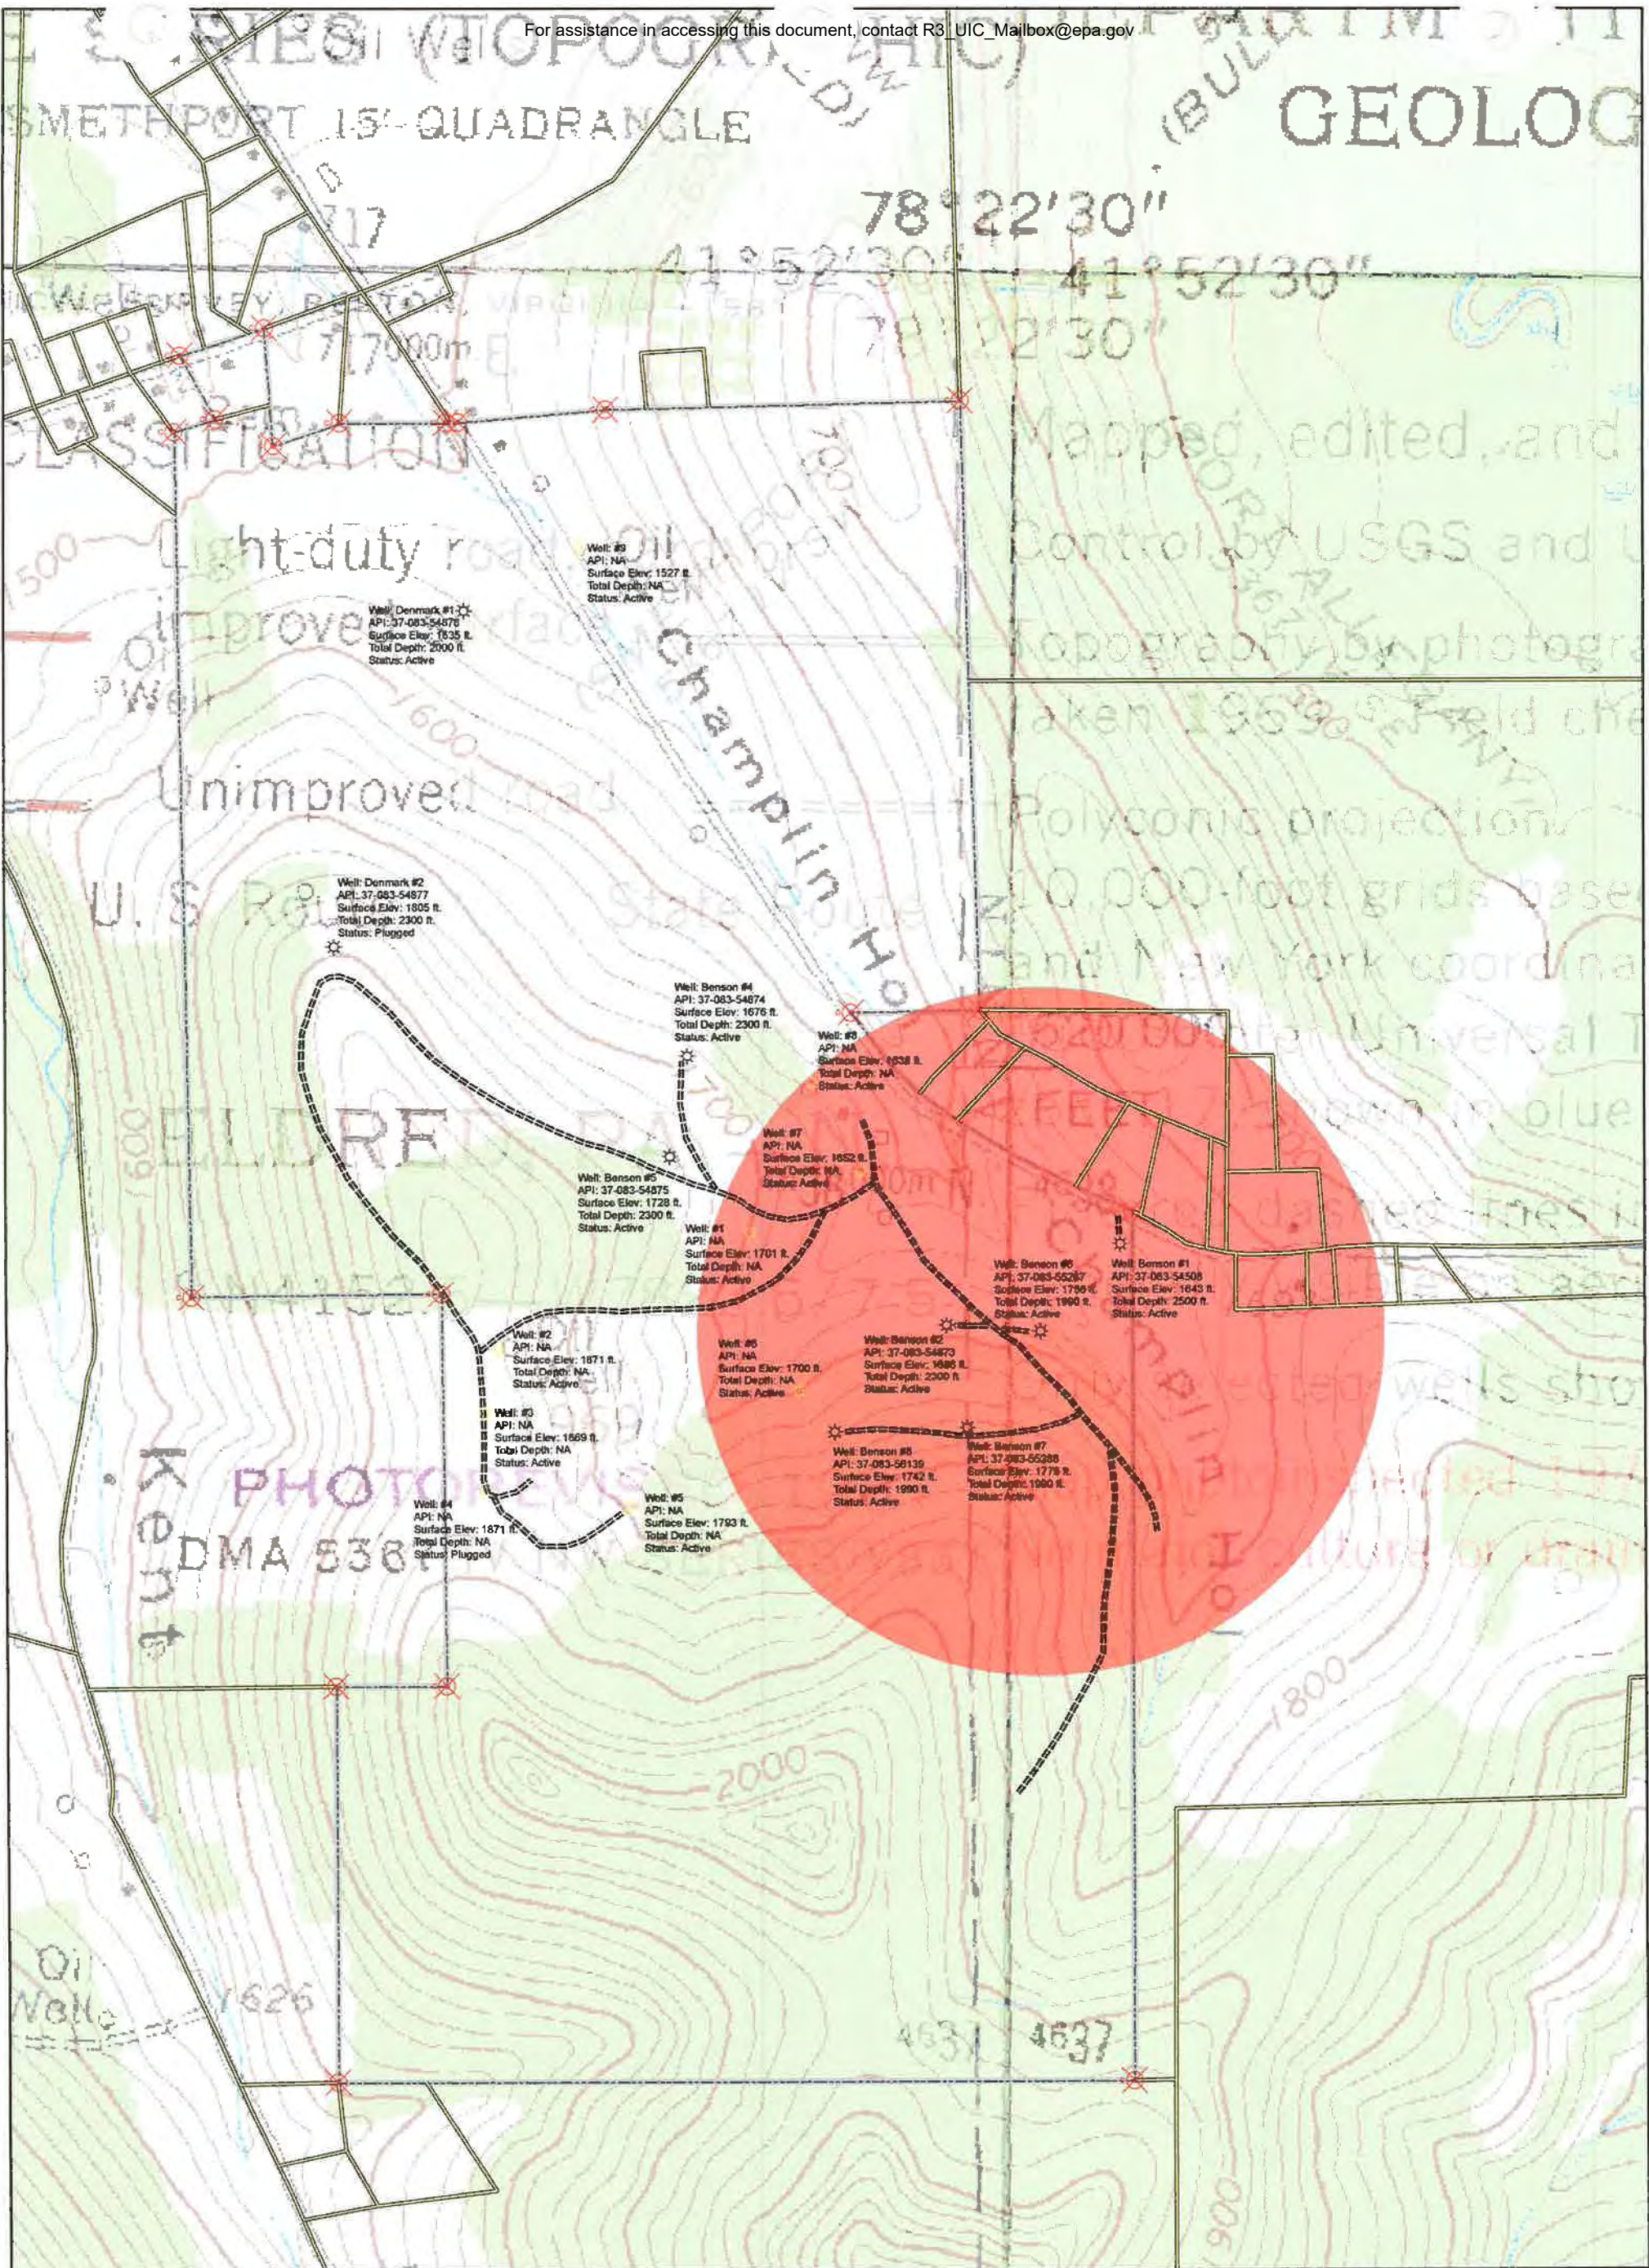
For assistance in accessing this document, contact R3_UIC_Mailbox@epa.gov

GEOLOG

SMETHPORT 15' QUADRANGLE

78°22'30"

41°52'30"

41°52'30"

78°22'30"

717

Mapped, edited, and

Control by USGS and

Topography by photogra

taken 1959. Field che

Polyconic projection.

10,000-foot grids base

and New York coordina

Universal T

shown in blue

dashed lines i

wells sho

PHOTO

DMA 536

Kent

Champlin Ho

Champlin Ho

CLASSIFICATION

Light-duty road

Improved

Unimproved road

U.S. Route

State Route

Well

ELDRE

Well: #9
API: NA
Surface Elev: 1527 ft.
Total Depth: NA
Status: Active

Well: Denmark #1
API: 37-083-54876
Surface Elev: 1635 ft.
Total Depth: 2000 ft.
Status: Active

Well: Denmark #2
API: 37-083-54877
Surface Elev: 1805 ft.
Total Depth: 2300 ft.
Status: Plugged

Well: Benson #4
API: 37-083-54874
Surface Elev: 1676 ft.
Total Depth: 2300 ft.
Status: Active

Well: #8
API: NA
Surface Elev: 1638 ft.
Total Depth: NA
Status: Active

Well: #7
API: NA
Surface Elev: 1652 ft.
Total Depth: NA
Status: Active

Well: Benson #5
API: 37-083-54875
Surface Elev: 1728 ft.
Total Depth: 2300 ft.
Status: Active

Well: #1
API: NA
Surface Elev: 1701 ft.
Total Depth: NA
Status: Active

Well: Benson #6
API: 37-083-55287
Surface Elev: 1756 ft.
Total Depth: 1990 ft.
Status: Active

Well: Benson #1
API: 37-083-54508
Surface Elev: 1643 ft.
Total Depth: 2500 ft.
Status: Active

Well: #2
API: NA
Surface Elev: 1671 ft.
Total Depth: NA
Status: Active

Well: #6
API: NA
Surface Elev: 1700 ft.
Total Depth: NA
Status: Active

Well: Benson #2
API: 37-083-54873
Surface Elev: 1686 ft.
Total Depth: 2300 ft.
Status: Active

Well: #3
API: NA
Surface Elev: 1669 ft.
Total Depth: NA
Status: Active

Well: Benson #8
API: 37-083-56139
Surface Elev: 1742 ft.
Total Depth: 1990 ft.
Status: Active

Well: Benson #7
API: 37-083-55288
Surface Elev: 1776 ft.
Total Depth: 1990 ft.
Status: Active

Well: #4
API: NA
Surface Elev: 1871 ft.
Total Depth: NA
Status: Plugged

Well: #5
API: NA
Surface Elev: 1793 ft.
Total Depth: NA
Status: Active

1500

1600

1800

2000

1626

4637

Oil Wells